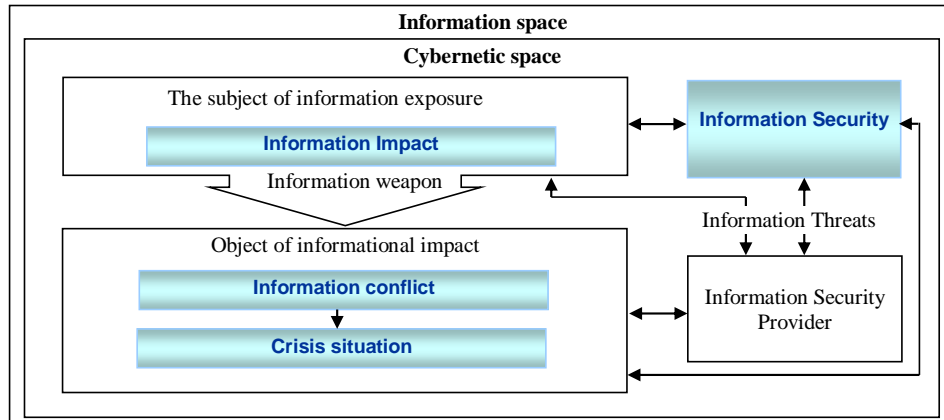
Information space

Cybernetic space

The subject of information exposure

Information Impact

Information Security

Information weapon

Information Threats

Object of informational impact

Information conflict

Crisis situation

Information Security Provider